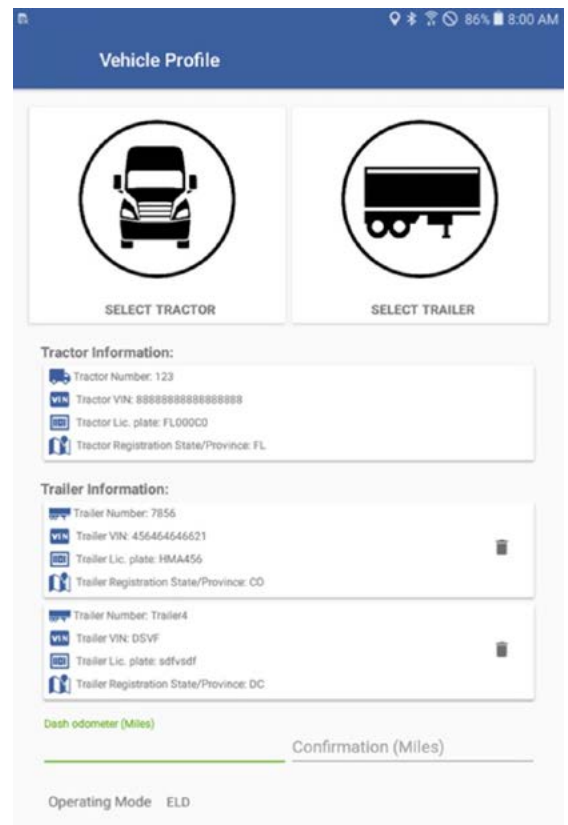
86% 8:00 AM

Vehicle Profile

SELECT TRACTOR

SELECT TRAILER

Tractor Information:

Tractor Number: 123
VIN Tractor VIN: 88888888888888888
Tractor Lic. plate: FL000C0
Tractor Registration State/Province: FL

Trailer Information:

Trailer Number: 7856
VIN Trailer VIN: 456464646621
Trailer Lic. plate: HMA456
Trailer Registration State/Province: CO

Trailer Number: Trailer4
VIN Trailer VIN: DSVF
Trailer Lic. plate: sdfvsdf
Trailer Registration State/Province: DC

Dash odometer (Miles)

Confirmation (Miles)

Operating Mode ELD